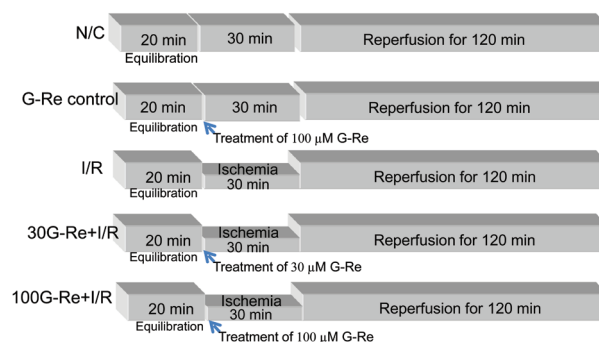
N/C
20 min
Equilibration
30 min
Reperfusion for 120 min

G-Re control
20 min
Equilibration
30 min
Reperfusion for 120 min
Treatment of 100 μM G-Re

I/R
20 min
Equilibration
Ischemia
30 min
Reperfusion for 120 min

30G-Re+I/R
20 min
Equilibration
Ischemia
30 min
Reperfusion for 120 min
Treatment of 30 μM G-Re

100G-Re+I/R
20 min
Equilibration
Ischemia
30 min
Reperfusion for 120 min
Treatment of 100 μM G-Re